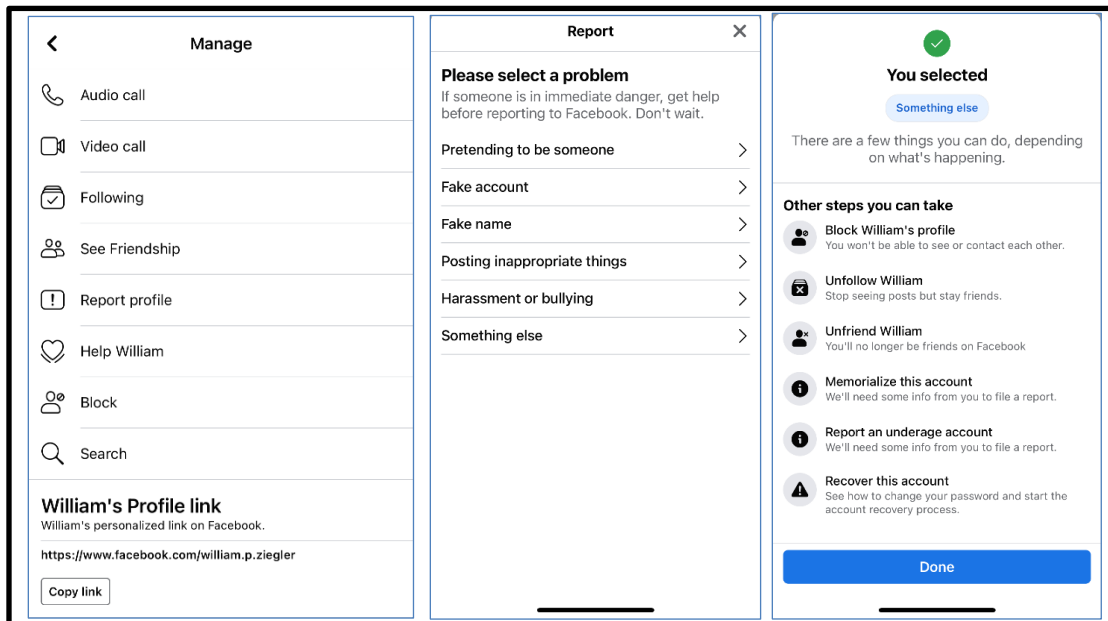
Manage

Audio call

Video call

Following

See Friendship

Report profile

Help William

Block

Search

William's Profile link
William's personalized link on Facebook.

https://www.facebook.com/william.p.ziegler

Copy link

Report

Please select a problem
If someone is in immediate danger, get help before reporting to Facebook. Don't wait.

Pretending to be someone

Fake account

Fake name

Posting inappropriate things

Harassment or bullying

Something else

You selected

Something else

There are a few things you can do, depending on what's happening.

Other steps you can take

Block William's profile
You won't be able to see or contact each other.

Unfollow William
Stop seeing posts but stay friends.

Unfriend William
You'll no longer be friends on Facebook

Memorialize this account
We'll need some info from you to file a report.

Report an underage account
We'll need some info from you to file a report.

Recover this account
See how to change your password and start the account recovery process.

Done